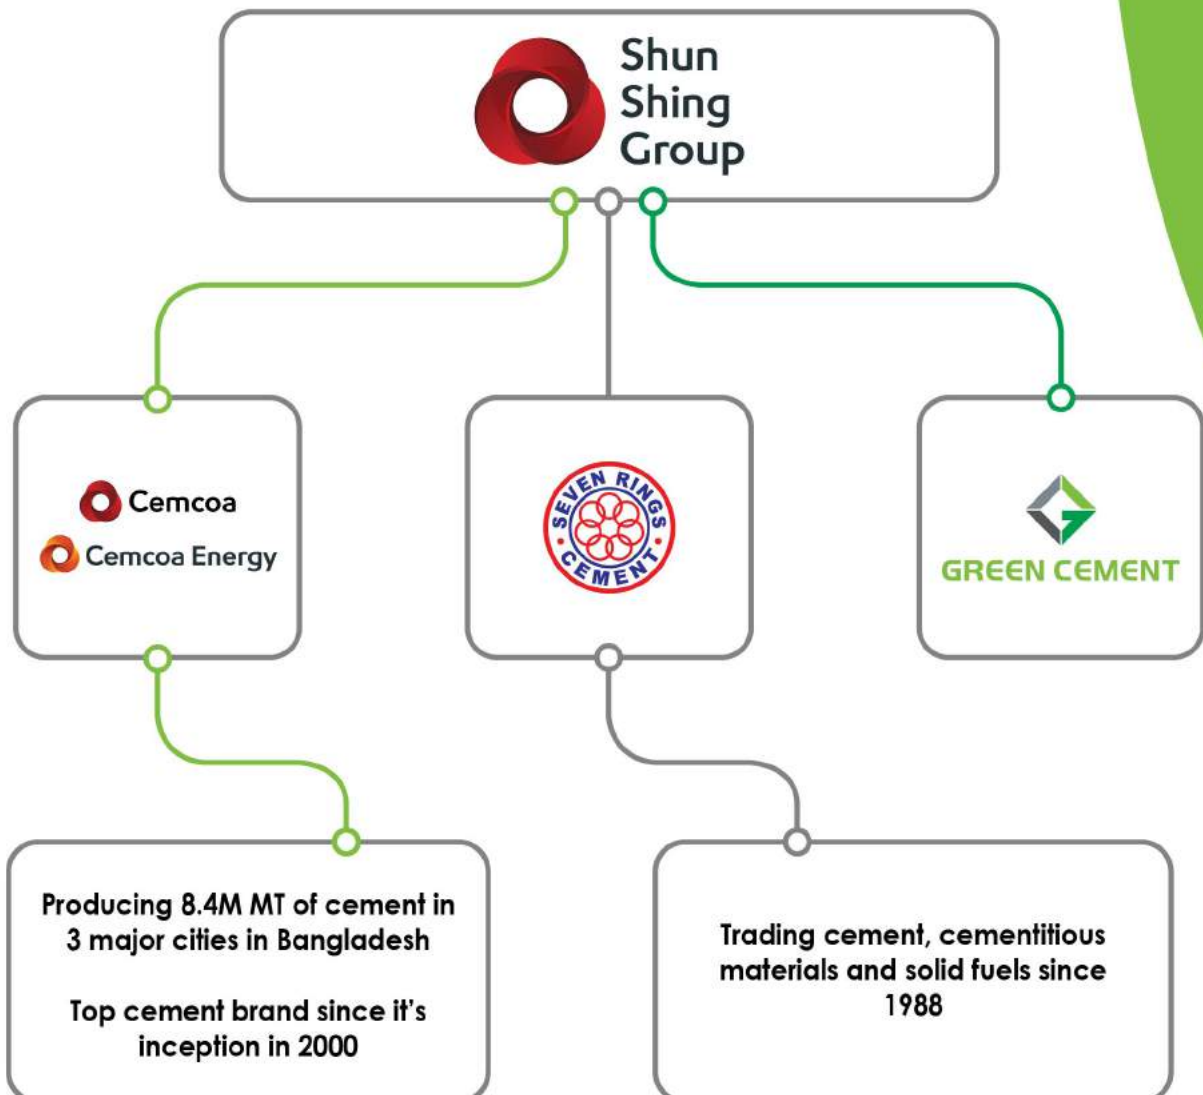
Shun Shing Group

Cemcoa

Cemcoa Energy

SEVEN RINGS CEMENT

GREEN CEMENT

Producing 8.4M MT of cement in 3 major cities in Bangladesh

Top cement brand since it's inception in 2000

Trading cement, cementitious materials and solid fuels since 1988